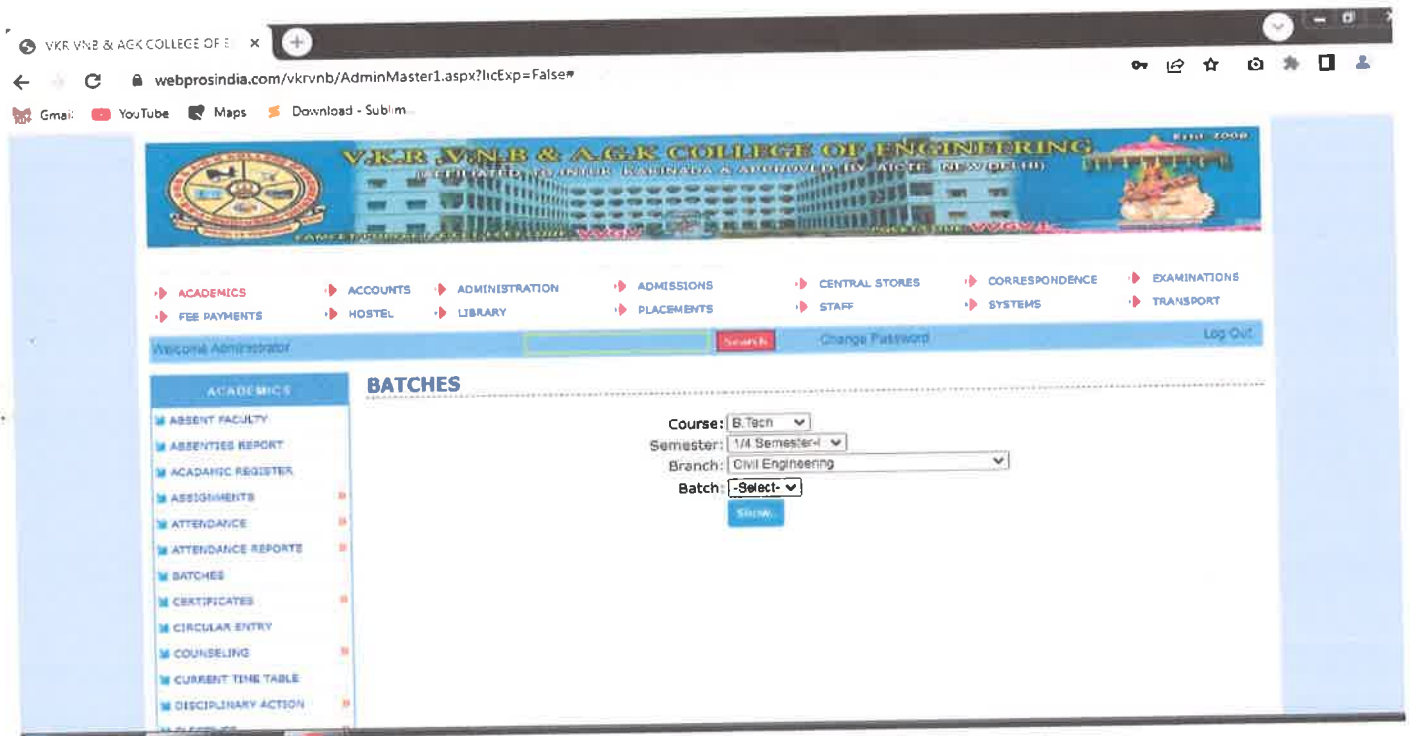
VKR VNB & AGK COLLEGE OF E ×

webprosindia.com/vkrvnb/AdminMaster1.aspx?licExp=False#

Gmail YouTube Maps Download - Sublim...

V.K.R V.N.B & A.G.K COLLEGE OF ENGINEERING
AFFILIATED TO JNTUK KAKINADA & APPROVED BY AICTE NEW DELHI
Estd. 2008

ACADEMICS ACCOUNTS ADMINISTRATION ADMISSIONS CENTRAL STORES CORRESPONDENCE EXAMINATIONS
FEE PAYMENTS HOSTEL LIBRARY PLACEMENTS STAFF SYSTEMS TRANSPORT

Welcome Administrator Search Change Password Log Out

ACADEMICS
ABSENT FACULTY
ABSENTIES REPORT
ACADAMIC REGISTER
ASSIGNMENTS
ATTENDANCE
ATTENDANCE REPORTS
BATCHES
CERTIFICATES
CIRCULAR ENTRY
COUNSELING
CURRENT TIME TABLE
DISCIPLINARY ACTION

BATCHES

Course: B.Tech
Semester: 1/4 Semester-I
Branch: Civil Engineering
Batch: -Select-
Show